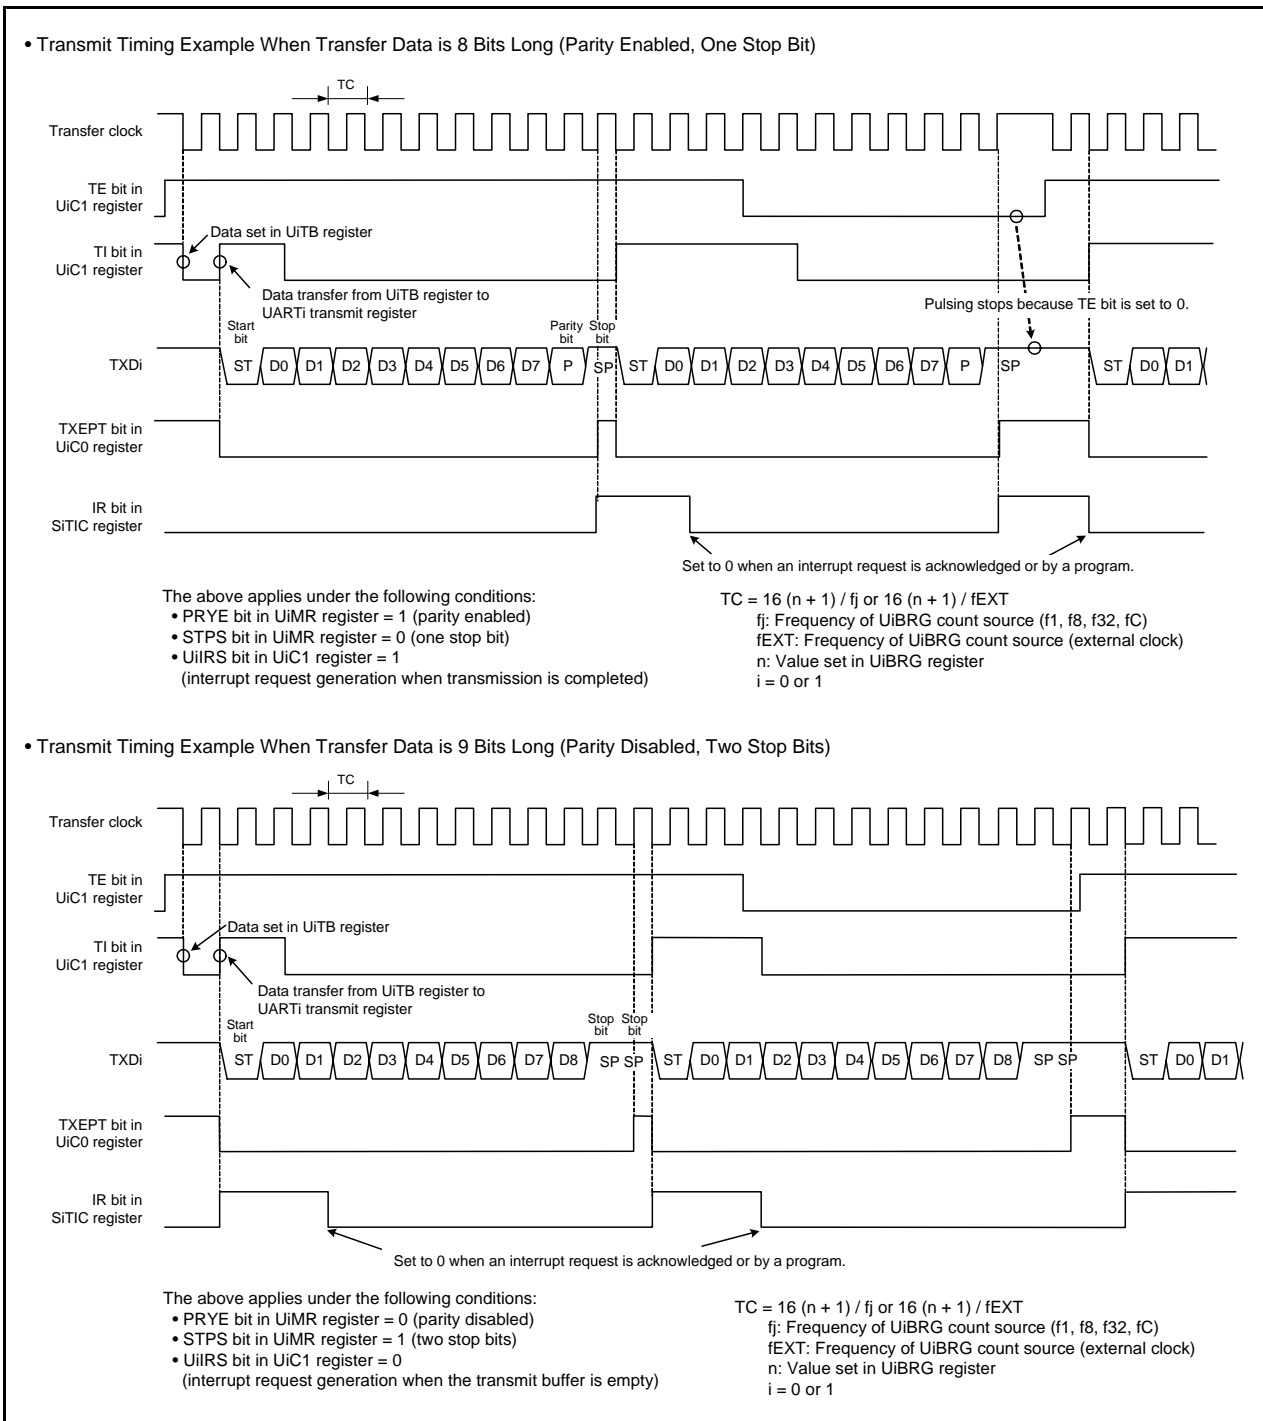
• Transmit Timing Example When Transfer Data is 8 Bits Long (Parity Enabled, One Stop Bit)

TC

Transfer clock

TE bit in UiC1 register

TI bit in UiC1 register

Data set in UiTB register

Data transfer from UiTB register to UARTi transmit register

Pulsing stops because TE bit is set to 0.

Start bit

Parity bit

Stop bit

TXDi

ST D0 D1 D2 D3 D4 D5 D6 D7 P SP ST D0 D1 D2 D3 D4 D5 D6 D7 P SP ST D0 D1

TXEPT bit in UiC0 register

IR bit in SiTIC register

Set to 0 when an interrupt request is acknowledged or by a program.

The above applies under the following conditions:
• PRYE bit in UiMR register = 1 (parity enabled)
• STPS bit in UiMR register = 0 (one stop bit)
• UiIRS bit in UiC1 register = 1
(interrupt request generation when transmission is completed)

TC = 16 (n + 1) / fj or 16 (n + 1) / fEXT
fj: Frequency of UiBRG count source (f1, f8, f32, fC)
fEXT: Frequency of UiBRG count source (external clock)
n: Value set in UiBRG register
i = 0 or 1

• Transmit Timing Example When Transfer Data is 9 Bits Long (Parity Disabled, Two Stop Bits)

TC

Transfer clock

TE bit in UiC1 register

TI bit in UiC1 register

Data set in UiTB register

Data transfer from UiTB register to UARTi transmit register

Start bit

Stop bit

Stop bit

TXDi

ST D0 D1 D2 D3 D4 D5 D6 D7 D8 SP SP ST D0 D1 D2 D3 D4 D5 D6 D7 D8 SP SP ST D0 D1

TXEPT bit in UiC0 register

IR bit in SiTIC register

Set to 0 when an interrupt request is acknowledged or by a program.

The above applies under the following conditions:
• PRYE bit in UiMR register = 0 (parity disabled)
• STPS bit in UiMR register = 1 (two stop bits)
• UiIRS bit in UiC1 register = 0
(interrupt request generation when the transmit buffer is empty)

TC = 16 (n + 1) / fj or 16 (n + 1) / fEXT
fj: Frequency of UiBRG count source (f1, f8, f32, fC)
fEXT: Frequency of UiBRG count source (external clock)
n: Value set in UiBRG register
i = 0 or 1